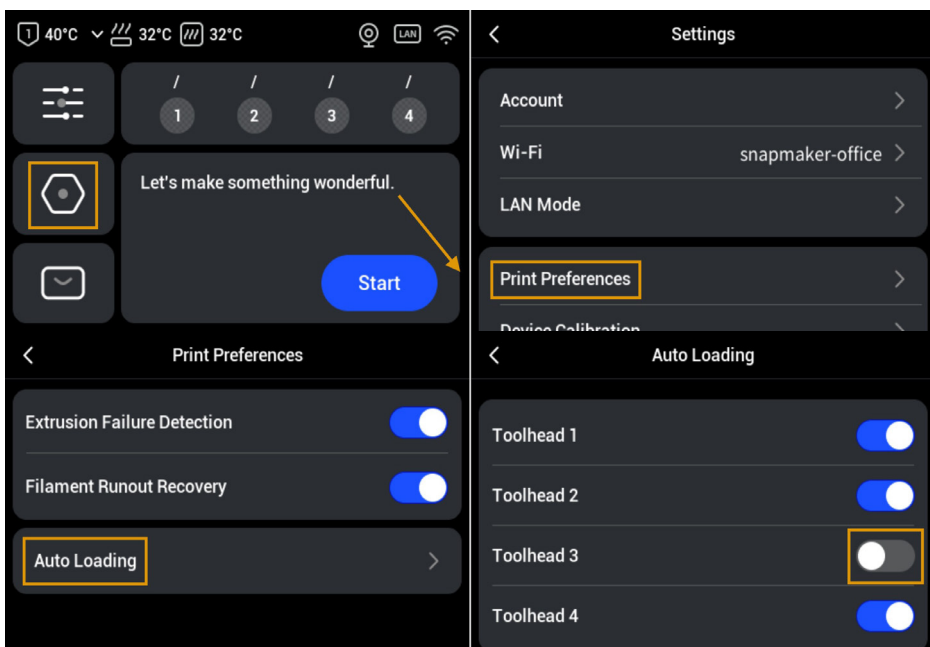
1 40°C 32°C 32°C LAN

/ / / /
1 2 3 4

Let's make something wonderful.

Start

Settings

Account

Wi-Fi snapmaker-office

LAN Mode

Print Preferences

Device Calibration

Print Preferences

Extrusion Failure Detection

Filament Runout Recovery

Auto Loading

Auto Loading

Toolhead 1

Toolhead 2

Toolhead 3

Toolhead 4